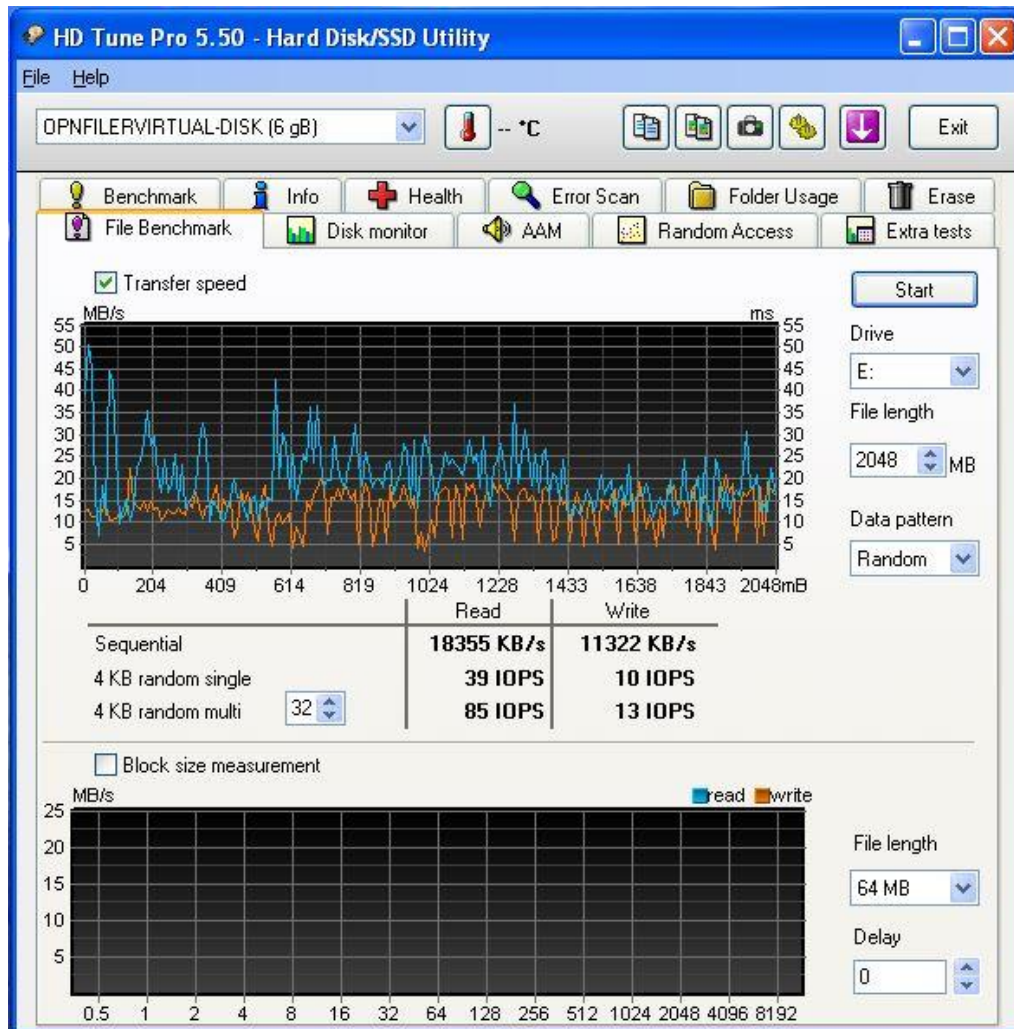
HD Tune Pro 5.50 - Hard Disk/SSD Utility

File Help

OPNFILERVIRTUAL-DISK (6 gB)

-- °C

Exit

Benchmark | Info | Health | Error Scan | Folder Usage | Erase

File Benchmark | Disk monitor | AAM | Random Access | Extra tests

Transfer speed

Start

MB/s

ms

55 50 45 40 35 30 25 20 15 10 5

55 50 45 40 35 30 25 20 15 10 5

0 204 409 614 819 1024 1228 1433 1638 1843 2048mB

Drive

E:

File length

2048 MB

Data pattern

Random

| | Read | Write |
|---|---|---|
| Sequential | 18355 KB/s | 11322 KB/s |
| 4 KB random single | 39 IOPS | 10 IOPS |
| 4 KB random multi 32 | 85 IOPS | 13 IOPS |

Block size measurement

MB/s

read write

25 20 15 10 5

0.5 1 2 4 8 16 32 64 128 256 512 1024 2048 4096 8192

File length

64 MB

Delay

0